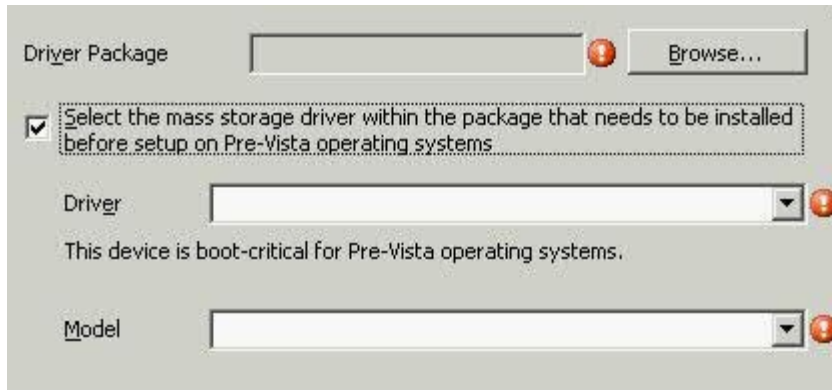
Driver Package

Browse...

Select the mass storage driver within the package that needs to be installed before setup on Pre-Vista operating systems

Driver

This device is boot-critical for Pre-Vista operating systems.

Model